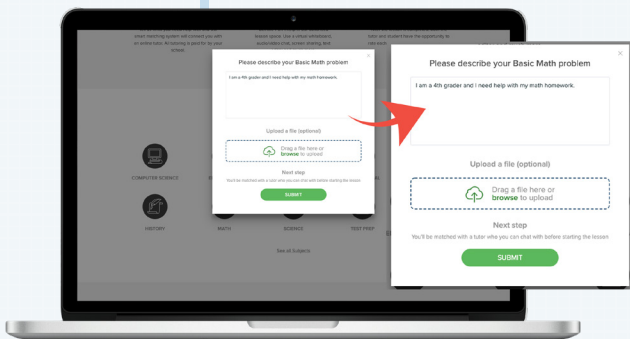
smart matching system will connect you with an online tutor. All tutoring is paid for by your school.

lesson space. Use a virtual whiteboard, audio-video chat, screen sharing, and

tutor and student have the opportunity to rate each

Please describe your Basic Math problem

I am a 4th grader and I need help with my math homework.

Upload a file (optional)

Drag a file here or browse to upload

Next step

You'll be matched with a tutor who you can chat with before starting the lesson

SUBMIT

COMPUTER SCIENCE

HISTORY

MATH

SCIENCE

TEST PREP

See all subjects

Please describe your Basic Math problem

I am a 4th grader and I need help with my math homework.

Upload a file (optional)

Drag a file here or browse to upload

Next step

You'll be matched with a tutor who you can chat with before starting the lesson

SUBMIT